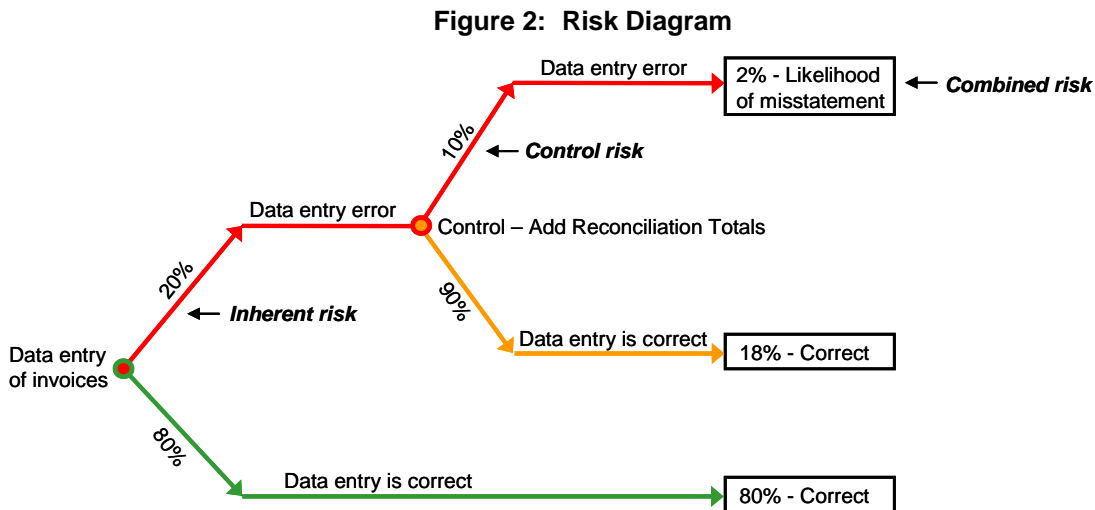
Figure 2: Risk Diagram

Data entry of invoices

20%

Inherent risk

Data entry error

Control – Add Reconciliation Totals

10%

Control risk

Data entry error

2% - Likelihood of misstatement

Combined risk

90%

Data entry is correct

18% - Correct

80%

Data entry is correct

80% - Correct